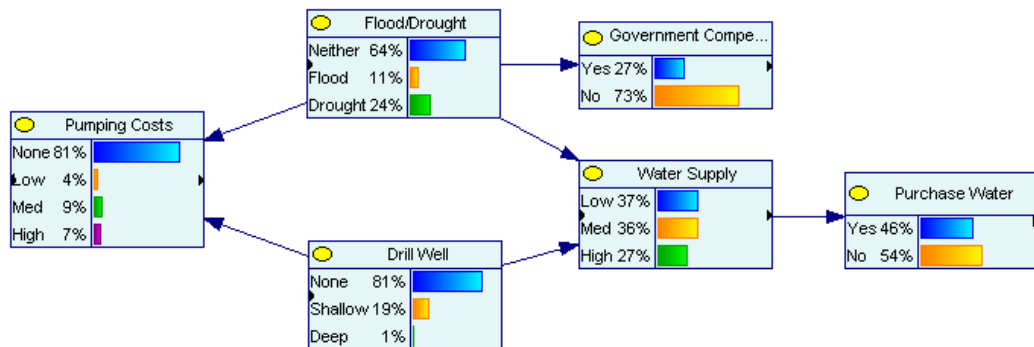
Flood/Drought
Neither 64%
Flood 11%
Drought 24%

Government Compe...
Yes 27%
No 73%

Pumping Costs
None 81%
Low 4%
Med 9%
High 7%

Water Supply
Low 37%
Med 36%
High 27%

Purchase Water
Yes 46%
No 54%

Drill Well
None 81%
Shallow 19%
Deep 1%